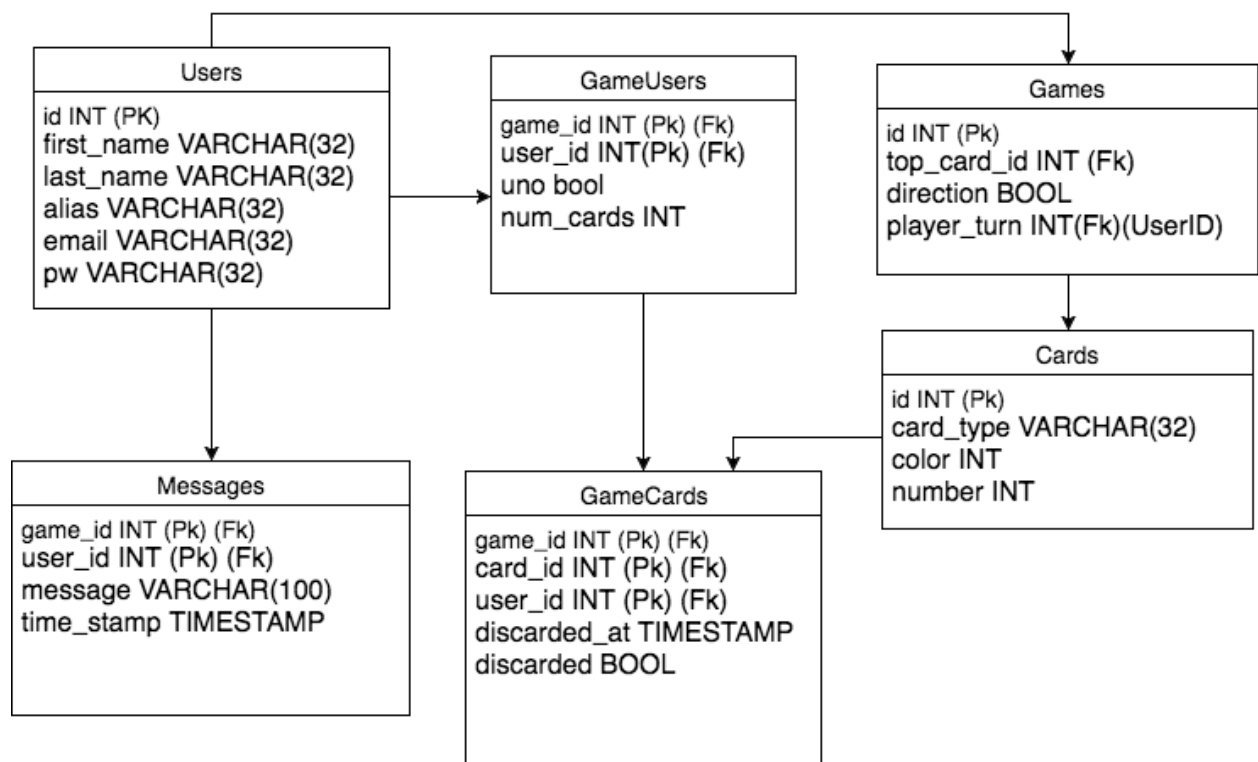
Users
id INT (PK)
first_name VARCHAR(32)
last_name VARCHAR(32)
alias VARCHAR(32)
email VARCHAR(32)
pw VARCHAR(32)

GameUsers
game_id INT (Pk) (Fk)
user_id INT(Pk) (Fk)
uno bool
num_cards INT

Games
id INT (Pk)
top_card_id INT (Fk)
direction BOOL
player_turn INT(Fk)(UserID)

Cards
id INT (Pk)
card_type VARCHAR(32)
color INT
number INT

Messages
game_id INT (Pk) (Fk)
user_id INT (Pk) (Fk)
message VARCHAR(100)
time_stamp TIMESTAMP

GameCards
game_id INT (Pk) (Fk)
card_id INT (Pk) (Fk)
user_id INT (Pk) (Fk)
discarded_at TIMESTAMP
discarded BOOL